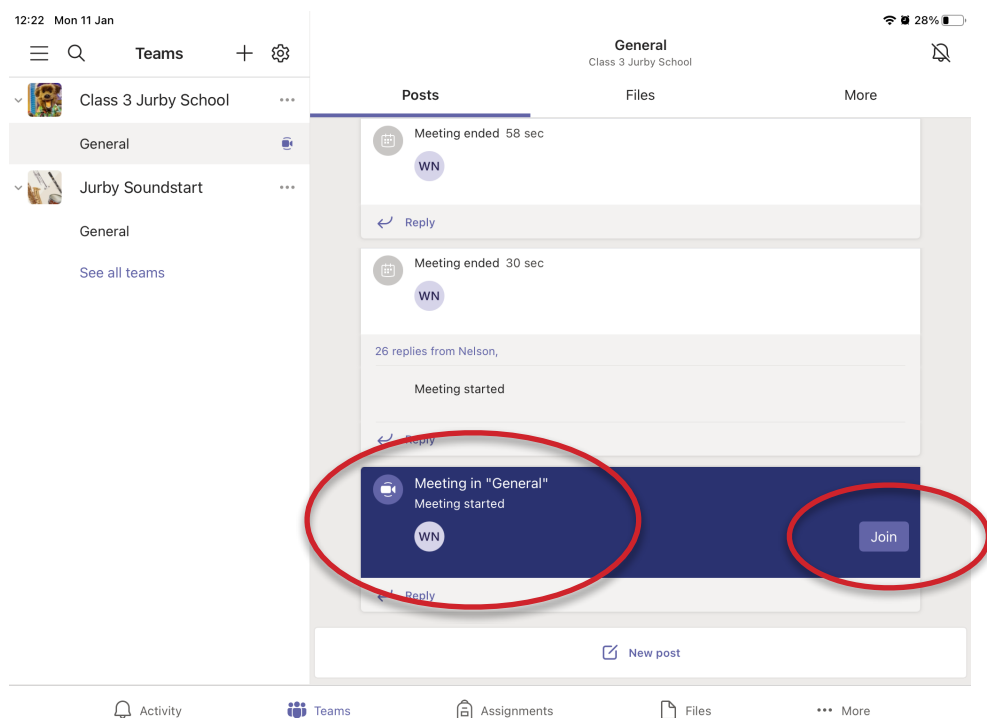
12:22 Mon 11 Jan

28%

Teams

Class 3 Jurby School

General

Jurby Soundstart

General

See all teams

General
Class 3 Jurby School

Posts

Files

More

Meeting ended 58 sec

WN

Reply

Meeting ended 30 sec

WN

26 replies from Nelson,

Meeting started

Reply

Meeting in "General"
Meeting started

WN

Join

Reply

New post

Activity

Teams

Assignments

Files

More